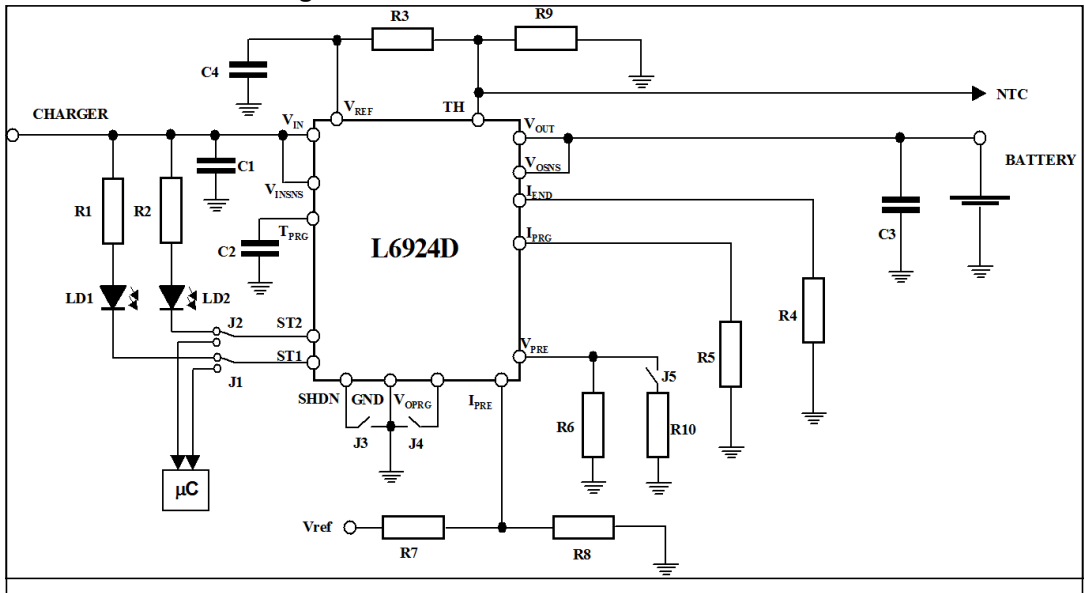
R3
R9
C4
NTC
CHARGER
$V_{IN}$
$V_{REF}$
TH
$V_{OUT}$
BATTERY
C1
$V_{INSNS}$
$V_{OSNS}$
$I_{END}$
R1
R2
$T_{PRG}$
$I_{PRG}$
C3
C2
L6924D
LD1
LD2
R4
R5
J2
ST2
ST1
J1
$V_{PRE}$
J5
SHDN
GND
$V_{OPRG}$
$I_{PRE}$
R6
R10
J3
J4
µC
Vref
R7
R8